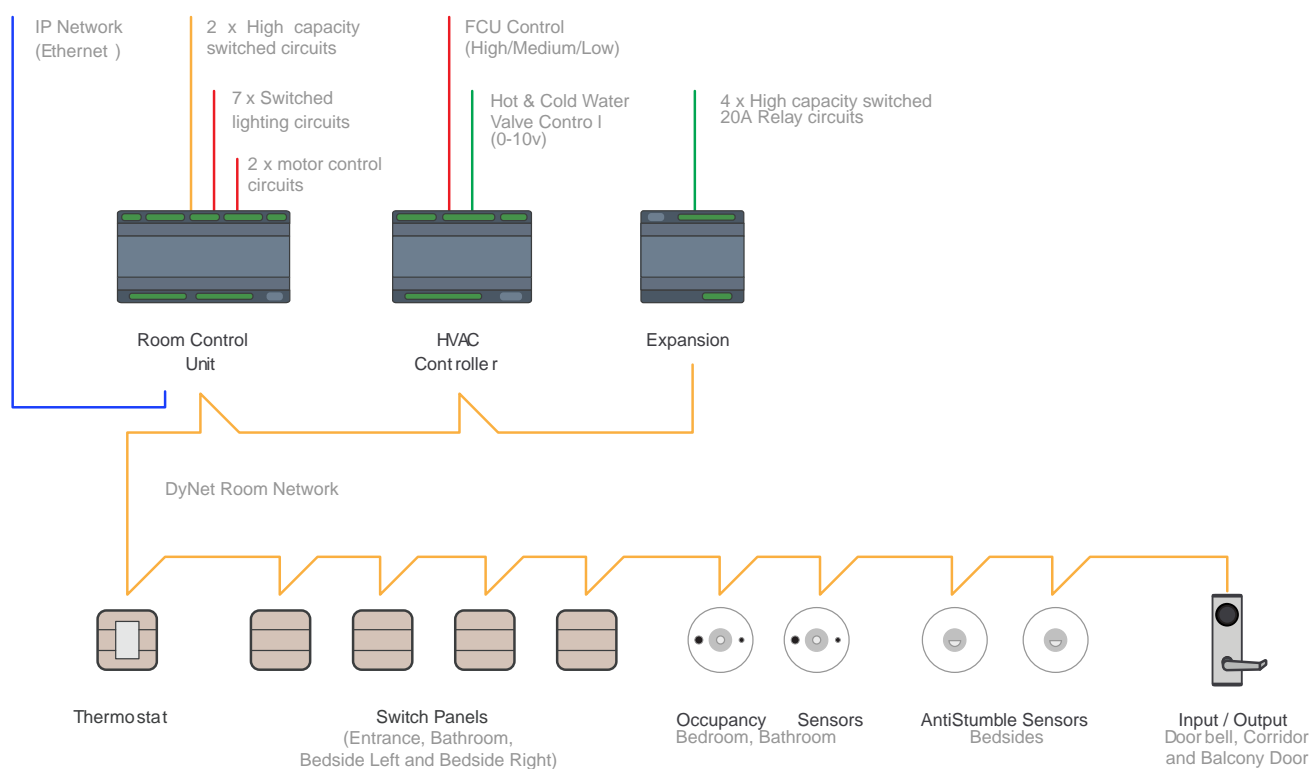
IP Network
(Ethernet )

2 x High capacity switched circuits

7 x Switched lighting circuits

2 x motor control circuits

FCU Control
(High/Medium/Low)

Hot & Cold Water Valve Contro l
(0-10v)

4 x High capacity switched 20A Relay circuits

Room Control
Unit

HVAC
Cont rolle r

Expansion

DyNet Room Network

Thermo stat

Switch Panels
(Entrance, Bathroom, Bedside Left and Bedside Right)

Occupancy Sensors
Bedroom, Bathroom

AntiStumble Sensors
Bedsides

Input / Output
Door bell, Corridor and Balcony Door